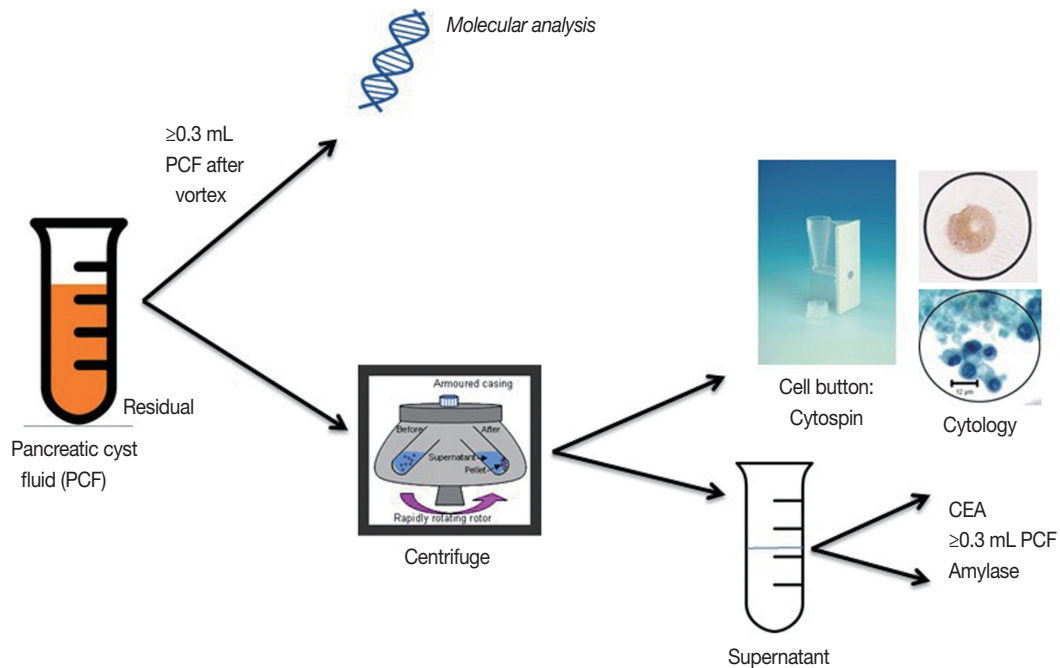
Molecular analysis

≥0.3 mL PCF after vortex

Residual

Pancreatic cyst fluid (PCF)

Armoured casing

Before

After

Supernatant

Pellet

Rapidly rotating rotor

Centrifuge

Cell button: Cytospin

12 μm

Cytology

Supernatant

CEA

≥0.3 mL PCF

Amylase